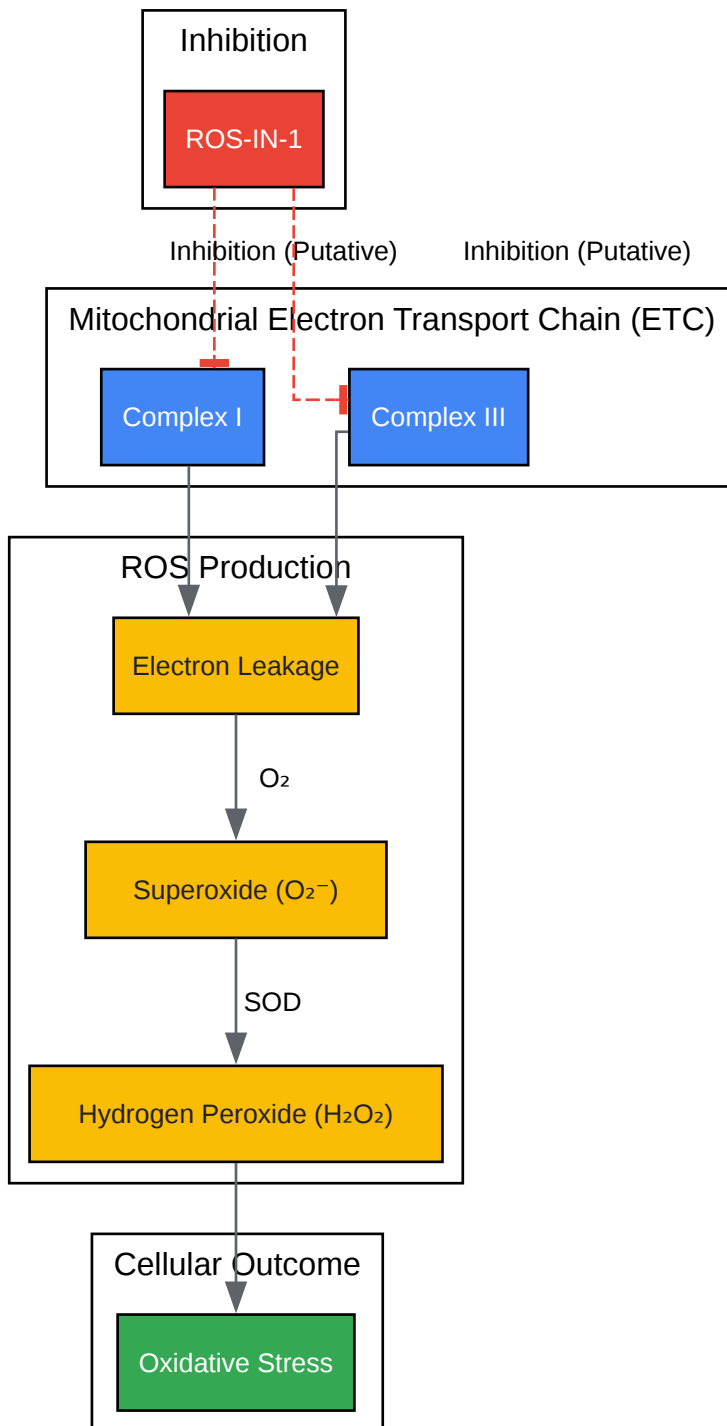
Inhibition

ROS-IN-1

Inhibition (Putative)

Inhibition (Putative)

Mitochondrial Electron Transport Chain (ETC)

Complex I

Complex III

ROS Production

Electron Leakage

$O_2$

Superoxide ($O_2^-$)

SOD

Hydrogen Peroxide ($H_2O_2$)

Cellular Outcome

Oxidative Stress